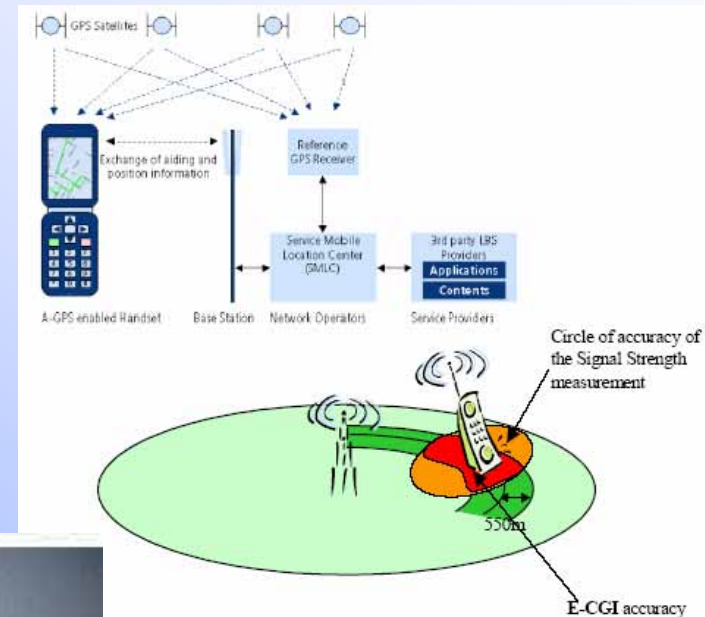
GPS Satellites

Exchange of aiding and position information

Reference GPS Receiver

Service Mobile Location Center (SMLC)

3rd party LBS Providers

Applications

Contents

A-GPS enabled Handset

Base Station

Network Operators

Service Providers

Circle of accuracy of the Signal Strength measurement

550m

E-CGI accuracy